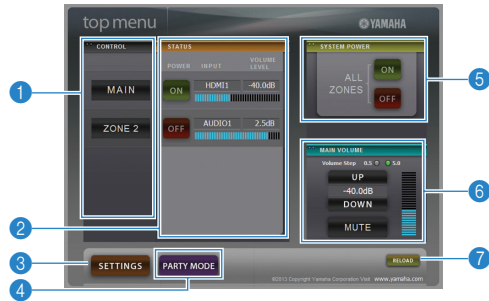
top menu
YAMAHA

CONTROL
MAIN
ZONE 2

STATUS
POWER INPUT VOLUME LEVEL
ON HDMI1 -40.0dB
OFF AUDIO1 2.5dB

SYSTEM POWER
ALL ZONES
ON
OFF

MAIN VOLUME
Volume Step 0.5 5.0
UP
-40.0dB
DOWN
MUTE

SETTINGS
PARTY MODE
RELOAD
©2013 Copyright Yamaha Corporation Visit www.yamaha.com

1
2
3
4
5
6
7